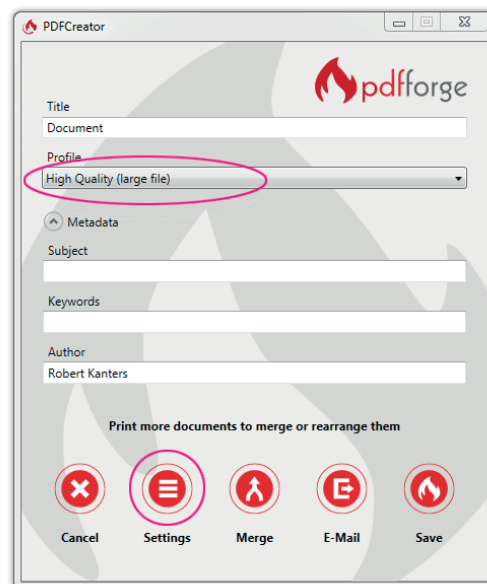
PDFCreator

pdfforge

Title
Document

Profile
High Quality (large file)

Metadata

Subject

Keywords

Author
Robert Kanters

Print more documents to merge or rearrange them

Cancel
Settings
Merge
E-Mail
Save